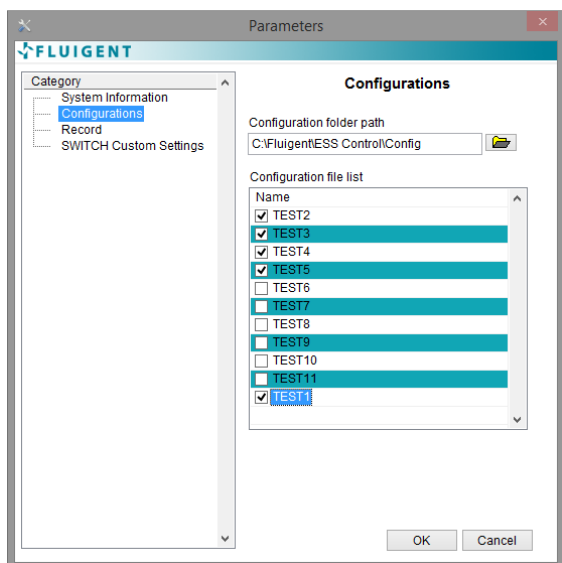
Parameters

FLUIGENT

Category
System Information
Configurations
Record
SWITCH Custom Settings

Configurations

Configuration folder path
C:\Fluigent\ESS Control\Config

Configuration file list

| Name |
|---|
| TEST2 |
| TEST3 |
| TEST4 |
| TEST5 |
| TEST6 |
| TEST7 |
| TEST8 |
| TEST9 |
| TEST10 |
| TEST11 |
| TEST1 |

OK
Cancel